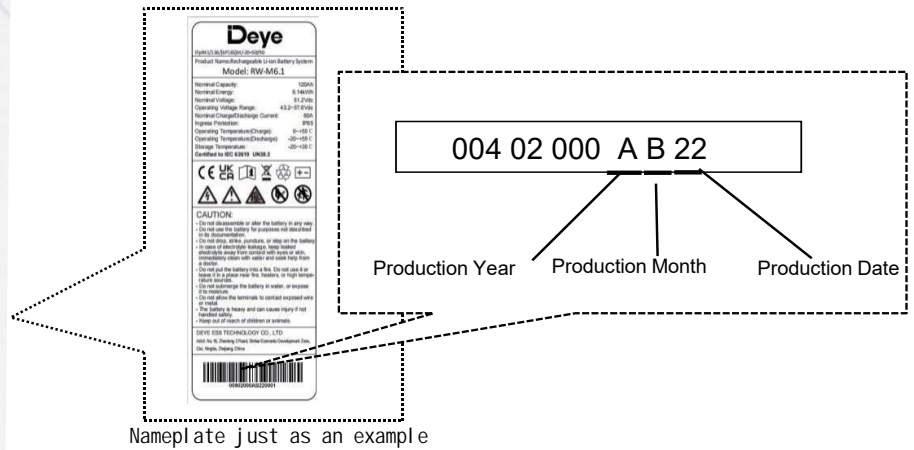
Deye

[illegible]

Product Name:Rechargeable Li-ion Battery System

Model: RW-M6.1

| | |
|---|---|
| Nominal Capacity: | 120Ah |
| Nominal Energy: | 6.14kWh |
| Nominal Voltage: | 51.2Vdc |
| Operating Voltage Range: | 43.2~57.6Vdc |
| Nominal Charge/Discharge Current: | 60A |
| Ingress Protection: | IP65 |
| Operating Temperature(Charge): | 0~+55℃ |
| Operating Temperature(Discharge): | -20~+55℃ |
| Storage Temperature: | -20~+35℃ |

Certified to IEC 62619 UN38.3

CAUTION:
- Do not disassemble or alter the battery in any way.
- Do not use the battery for purposes not described in its documentation.
- Do not drop, strike, puncture, or step on the battery.
- In case of electrolyte leakage, keep leaked electrolyte away from contact with eyes or skin, immediately clean with water and seek help from a doctor.
- Do not put the battery into a fire. Do not use it or leave it in a place near fire, heaters, or high temperature sources.
- Do not submerge the battery in water, or expose it to moisture.
- Do not allow the terminals to contact exposed wire or metal.
- The battery is heavy and can cause injury if not handled safely.
- Keep out of reach of children or animals.

DEYE ESS TECHNOLOGY CO., LTD

Add: No.18, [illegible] Road, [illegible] Economic Development Zone, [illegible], Ningbo, Zhejiang, China

00402000AB220001

004 02 000 A B 22

Production Year

Production Month

Production Date

Nameplate just as an example